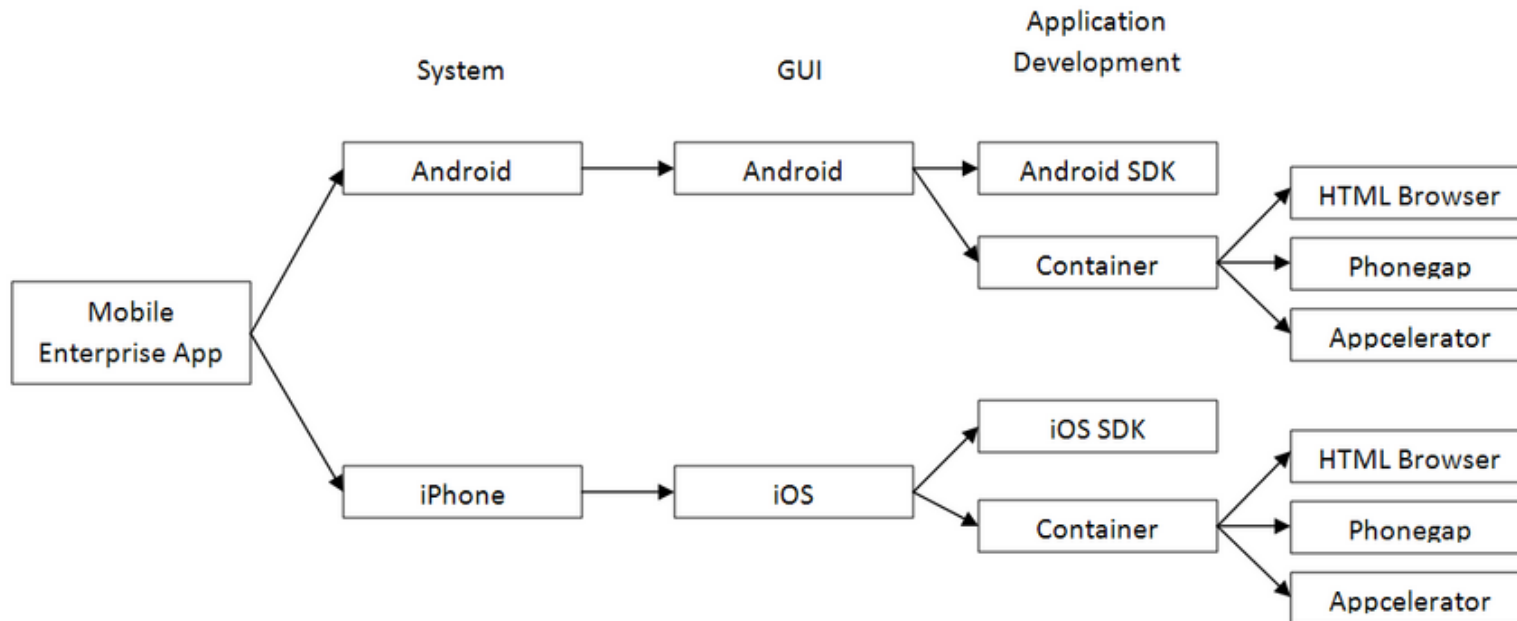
System

GUI

Application Development

Mobile Enterprise App

Android

Android

Android SDK

Container

HTML Browser

Phonegap

Appcelerator

iPhone

iOS

iOS SDK

Container

HTML Browser

Phonegap

Appcelerator